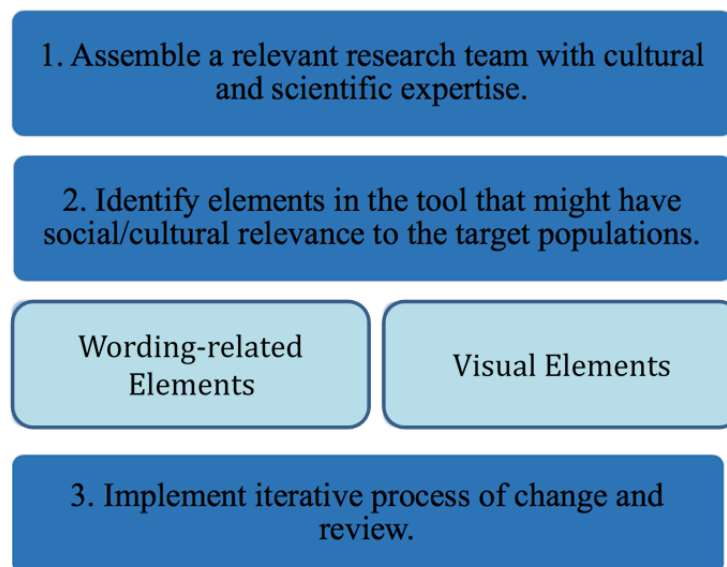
1. Assemble a relevant research team with cultural and scientific expertise.

2. Identify elements in the tool that might have social/cultural relevance to the target populations.

Wording-related Elements

Visual Elements

3. Implement iterative process of change and review.